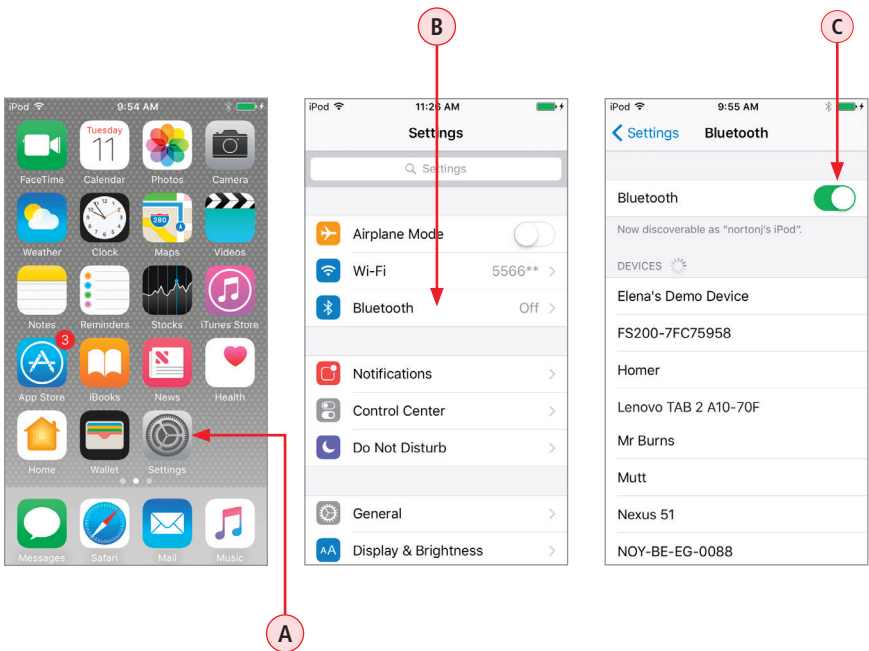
B

C

iPod 9:54 AM

Tuesday 11

FaceTime Calendar Photos Camera

Weather Clock Maps Videos

280

Notes Reminders Stocks iTunes Store

3

App Store iBooks News Health

Home Wallet Settings

Messages Safari Mail Music

iPod 11:26 AM

Settings

Settings

Airplane Mode

Wi-Fi 5566**

Bluetooth Off

Notifications

Control Center

Do Not Disturb

General

Display & Brightness

iPod 9:55 AM

< Settings Bluetooth

Bluetooth

Now discoverable as "nortonj's iPod".

DEVICES

Elena's Demo Device

FS200-7FC75958

Homer

Lenovo TAB 2 A10-70F

Mr Burns

Mutt

Nexus 51

NOY-BE-EG-0088

A